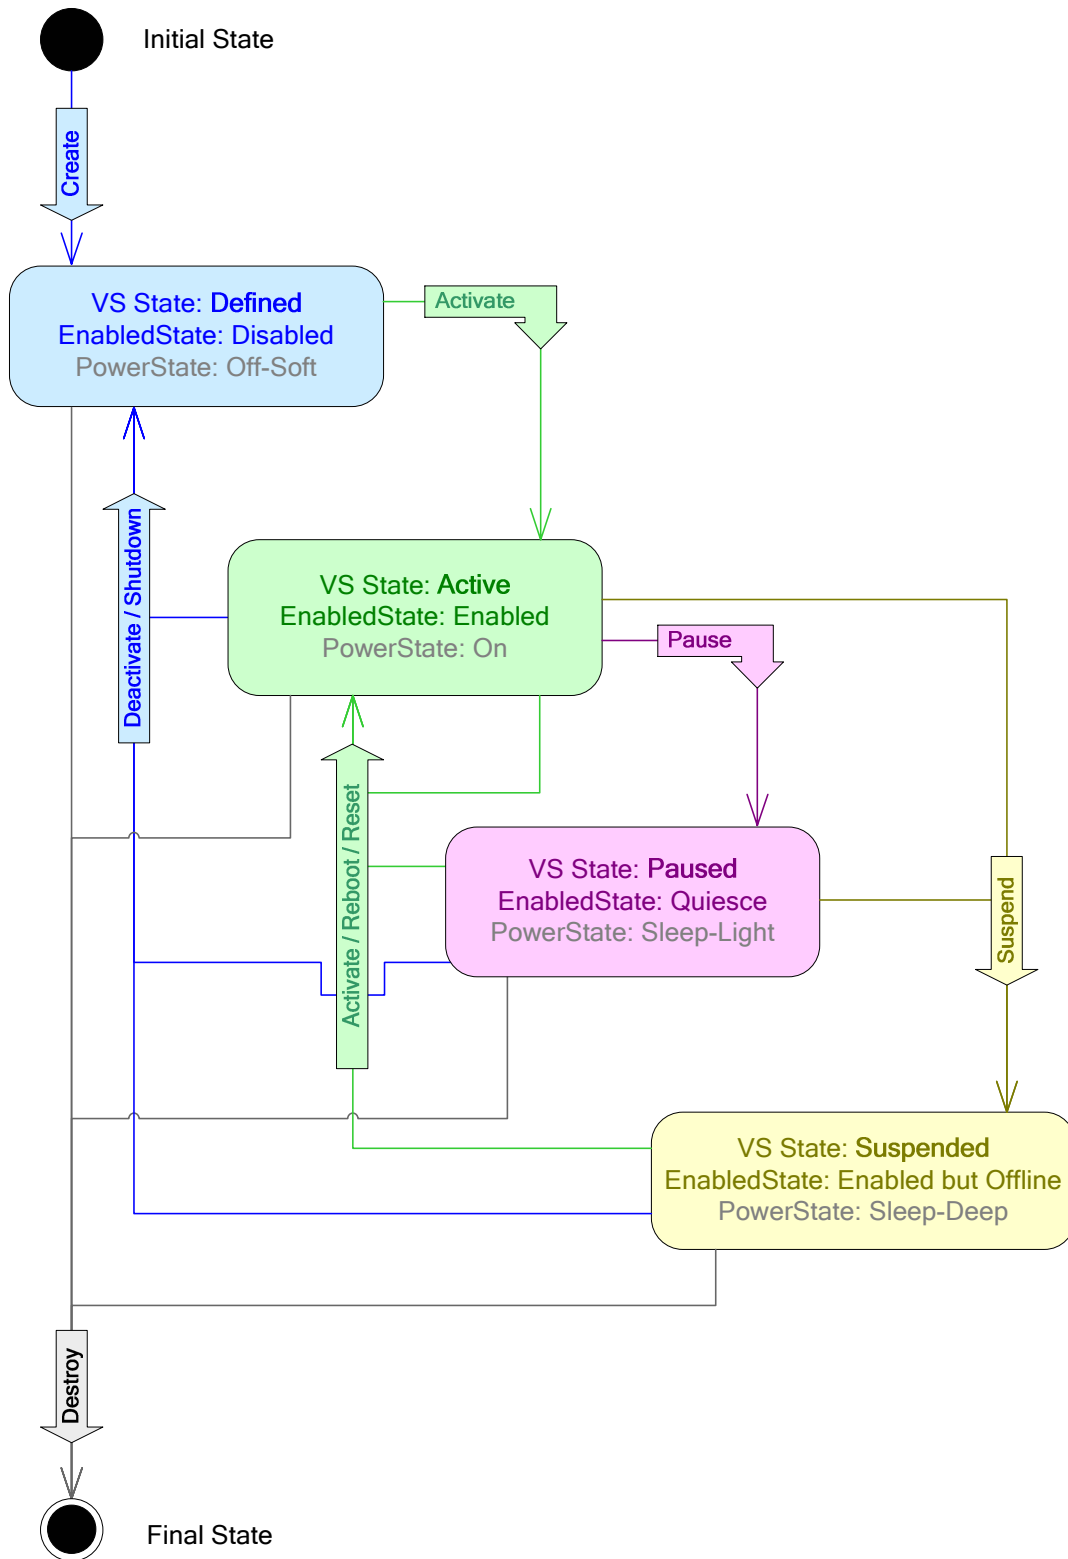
Initial State

Create

VS State: Defined
EnabledState: Disabled
PowerState: Off-Soft

Activate

Deactivate / Shutdown

VS State: Active
EnabledState: Enabled
PowerState: On

Pause

Activate / Reboot / Reset

VS State: Paused
EnabledState: Quiesce
PowerState: Sleep-Light

Suspend

VS State: Suspended
EnabledState: Enabled but Offline
PowerState: Sleep-Deep

Destroy

Final State